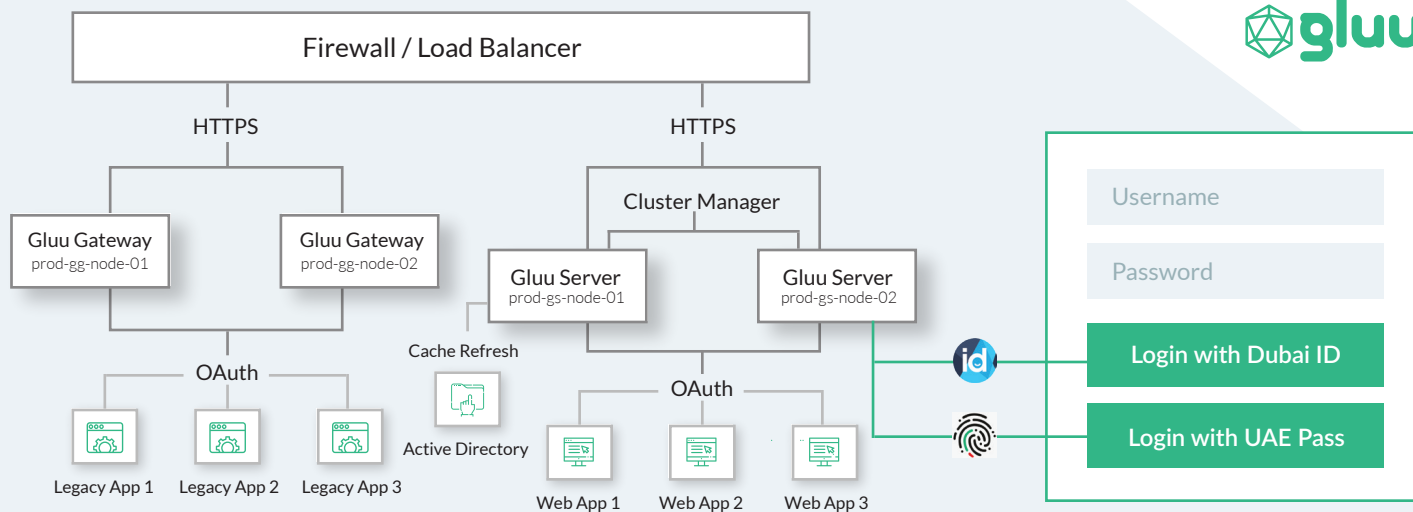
Firewall / Load Balancer

HTTPS

HTTPS

gluu

Cluster Manager

Gluu Gateway
prod-gg-node-01

Gluu Gateway
prod-gg-node-02

Gluu Server
prod-gs-node-01

Gluu Server
prod-gs-node-02

Username

Password

id

Login with Dubai ID

Login with UAE Pass

Cache Refresh

OAuth

OAuth

Active Directory

Legacy App 1

Legacy App 2

Legacy App 3

Web App 1

Web App 2

Web App 3